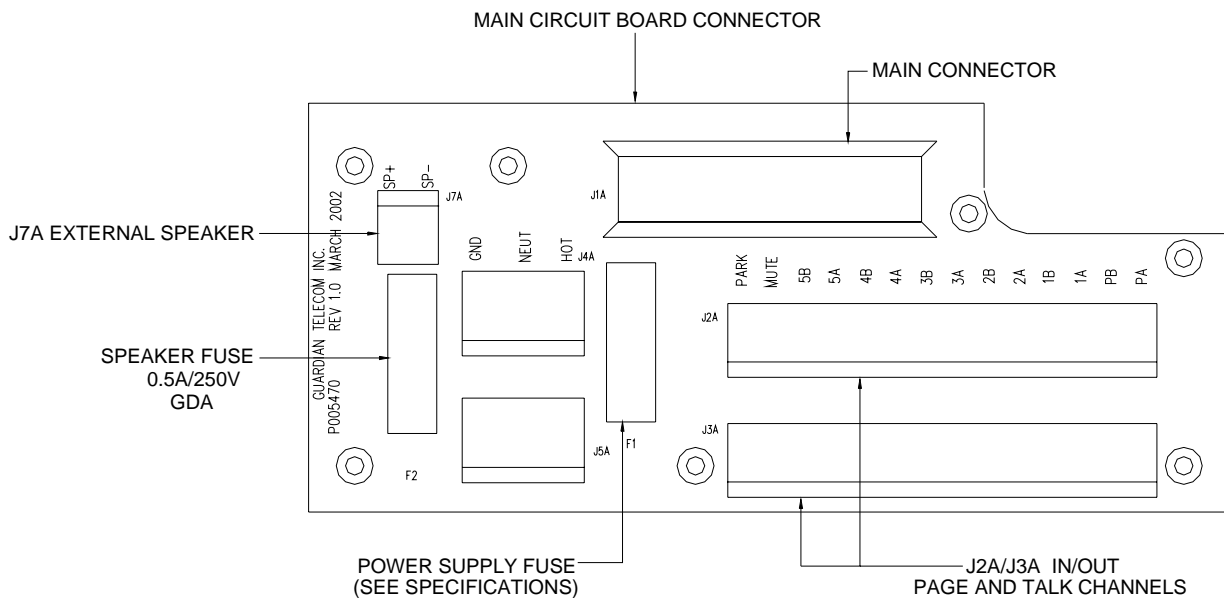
MAIN CIRCUIT BOARD CONNECTOR

MAIN CONNECTOR

J1A

SP+ SP-

J7A

GUARDIAN TELECOM INC.
REV 1.0 MARCH 2002
P005470

J7A EXTERNAL SPEAKER

GND NEUT HOT

J4A

PARK MUTE 5B 5A 4B 4A 3B 3A 2B 2A 1B 1A PB PA

J2A

SPEAKER FUSE
0.5A/250V
GDA

J3A

J5A

F1

F2

POWER SUPPLY FUSE
(SEE SPECIFICATIONS)

J2A/J3A IN/OUT
PAGE AND TALK CHANNELS